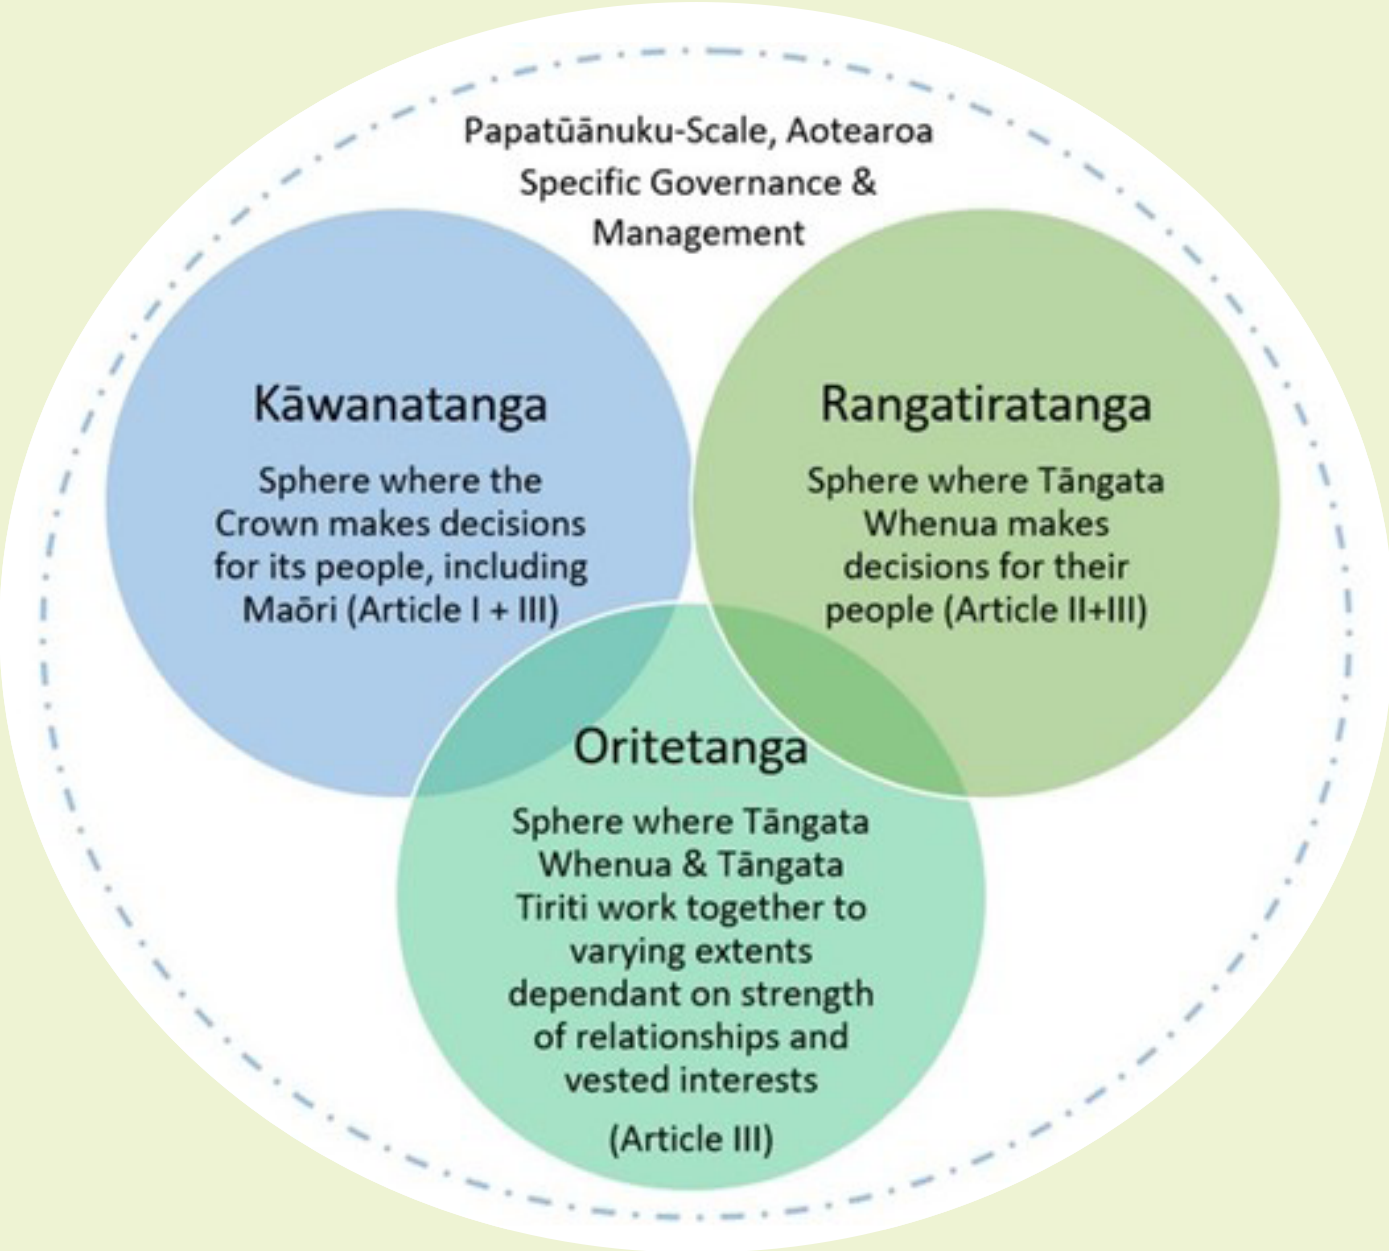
Papatūānuku-Scale, Aotearoa Specific Governance & Management

Kāwanatanga

Sphere where the Crown makes decisions for its people, including Maōri (Article I + III)

Rangatiratanga

Sphere where Tāngata Whenua makes decisions for their people (Article II+III)

Oritetanga

Sphere where Tāngata Whenua & Tāngata Tiriti work together to varying extents dependant on strength of relationships and vested interests

(Article III)